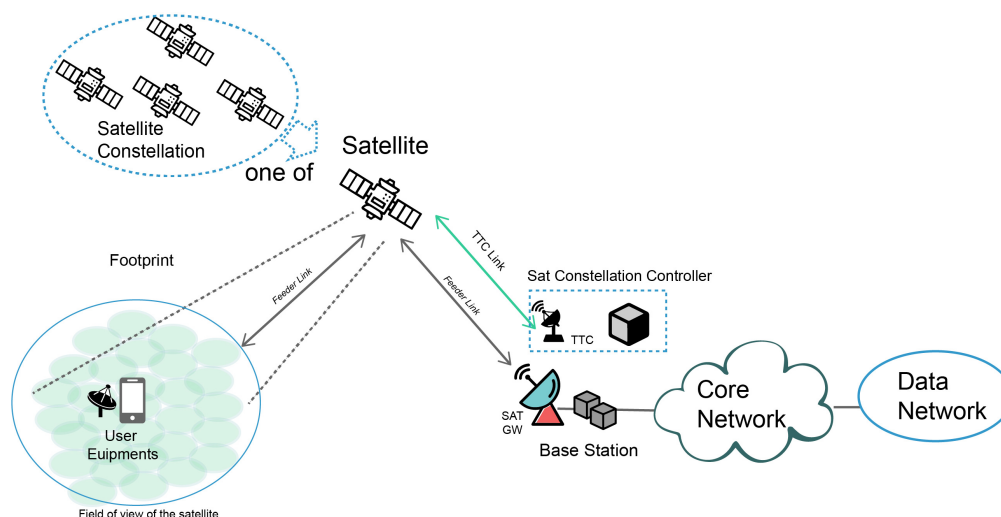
Satellite Constellation

one of

Satellite

Footprint

Feeder Link

Feeder Link

TTC Link

Sat Constellation Controller

TTC

User Euipments

SAT GW

Base Station

Core Network

Data Network

Field of view of the satellite